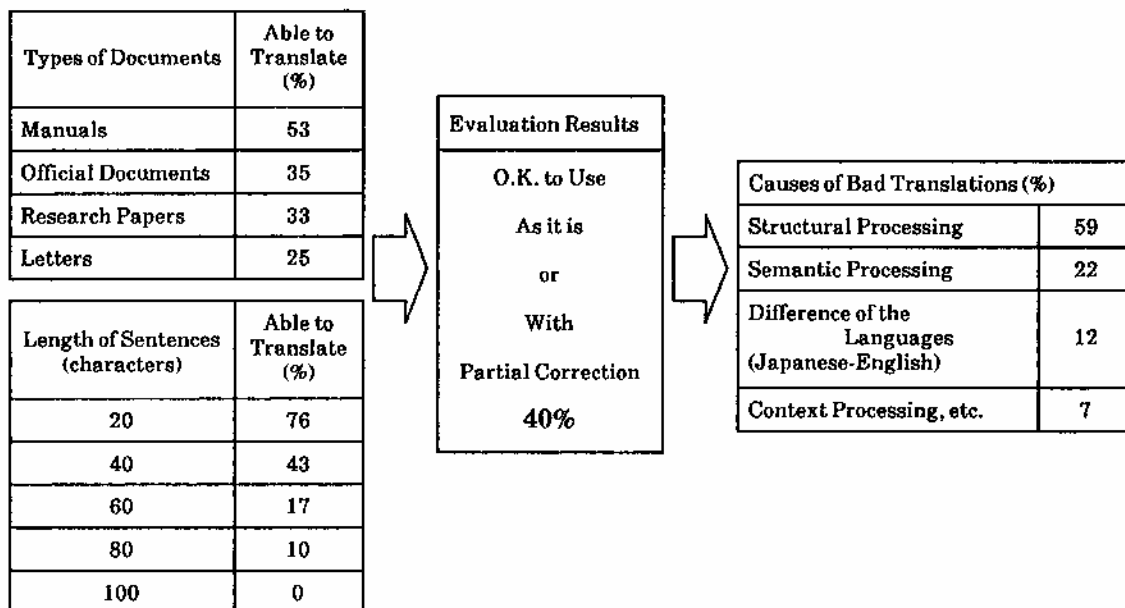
| Types of Documents | Able to Translate (%) |
|---|---|
| Manuals | 53 |
| Official Documents | 35 |
| Research Papers | 33 |
| Letters | 25 |

| Length of Sentences (characters) | Able to Translate (%) |
|---|---|
| 20 | 76 |
| 40 | 43 |
| 60 | 17 |
| 80 | 10 |
| 100 | 0 |

Evaluation Results

O.K. to Use

As it is

or

With

Partial Correction

40%

| Causes of Bad Translations (%) | |
|---|---|
| Structural Processing | 59 |
| Semantic Processing | 22 |
| Difference of the Languages (Japanese-English) | 12 |
| Context Processing, etc. | 7 |